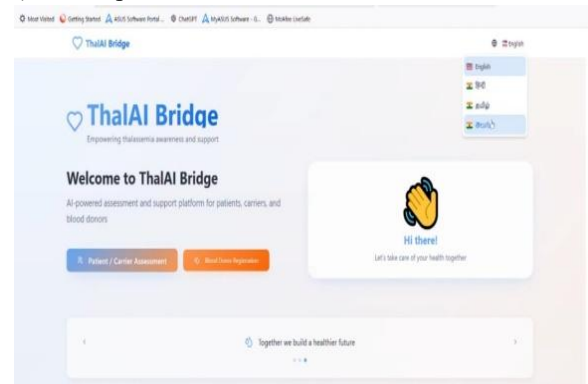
Most Visited Getting Started ASUS Software Portal... ChatGPT MyASUS Software - G... McAfee LiveSafe

ThalAI Bridge

English

English
हिंदी
தமிழ்
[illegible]

ThalAI Bridge

Empowering thalassemia awareness and support

Welcome to ThalAI Bridge

AI-powered assessment and support platform for patients, carriers, and blood donors

Patient / Carrier Assessment

Blood Donor Registration

Hi there!

Let's take care of your health together

‹

Together we build a healthier future

›